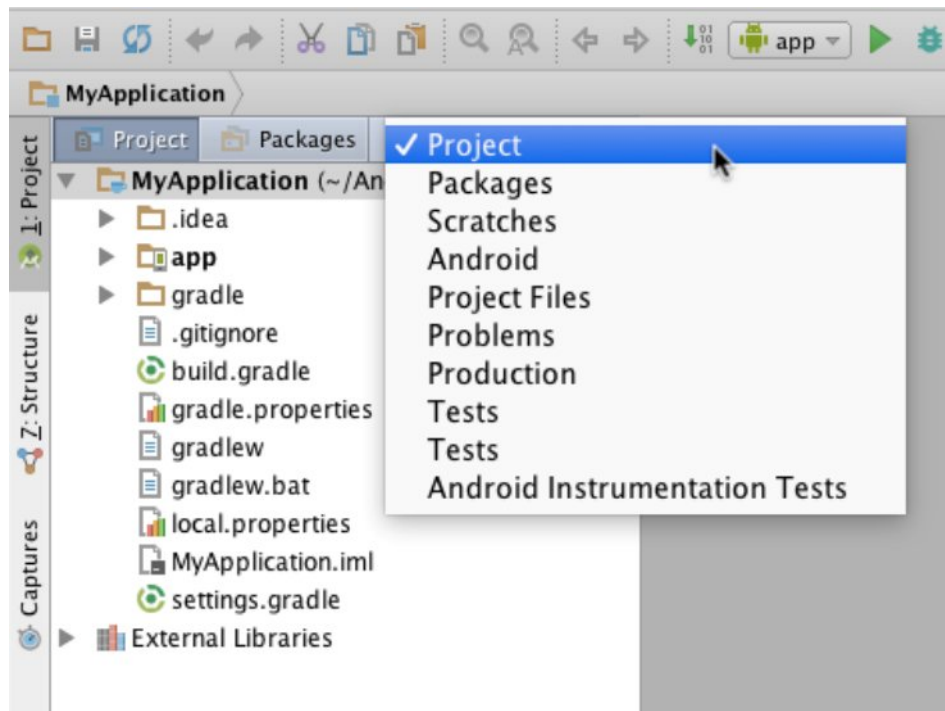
app

MyApplication

1: Project
Z: Structure
Captures

Project Packages

MyApplication (~/An
.idea
app
gradle
.gitignore
build.gradle
gradle.properties
gradlew
gradlew.bat
local.properties
MyApplication.iml
settings.gradle
External Libraries

✓ Project
Packages
Scratches
Android
Project Files
Problems
Production
Tests
Tests
Android Instrumentation Tests